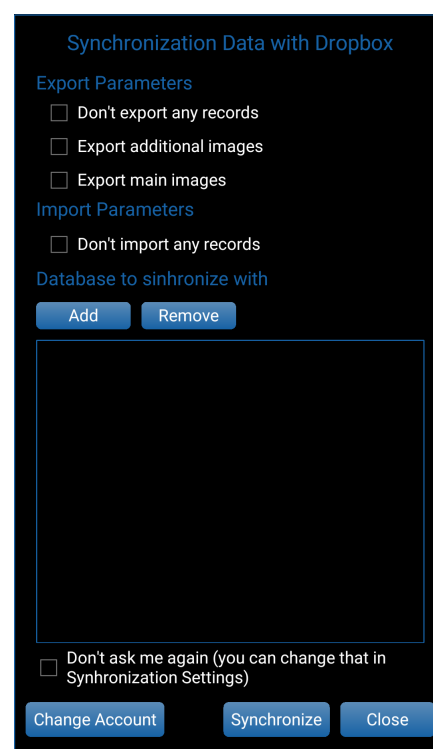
Synchronization Data with Dropbox

Export Parameters

Don't export any records

Export additional images

Export main images

Import Parameters

Don't import any records

Database to sinhronize with

Add

Remove

Don't ask me again (you can change that in Synhronization Settings)

Change Account

Synchronize

Close